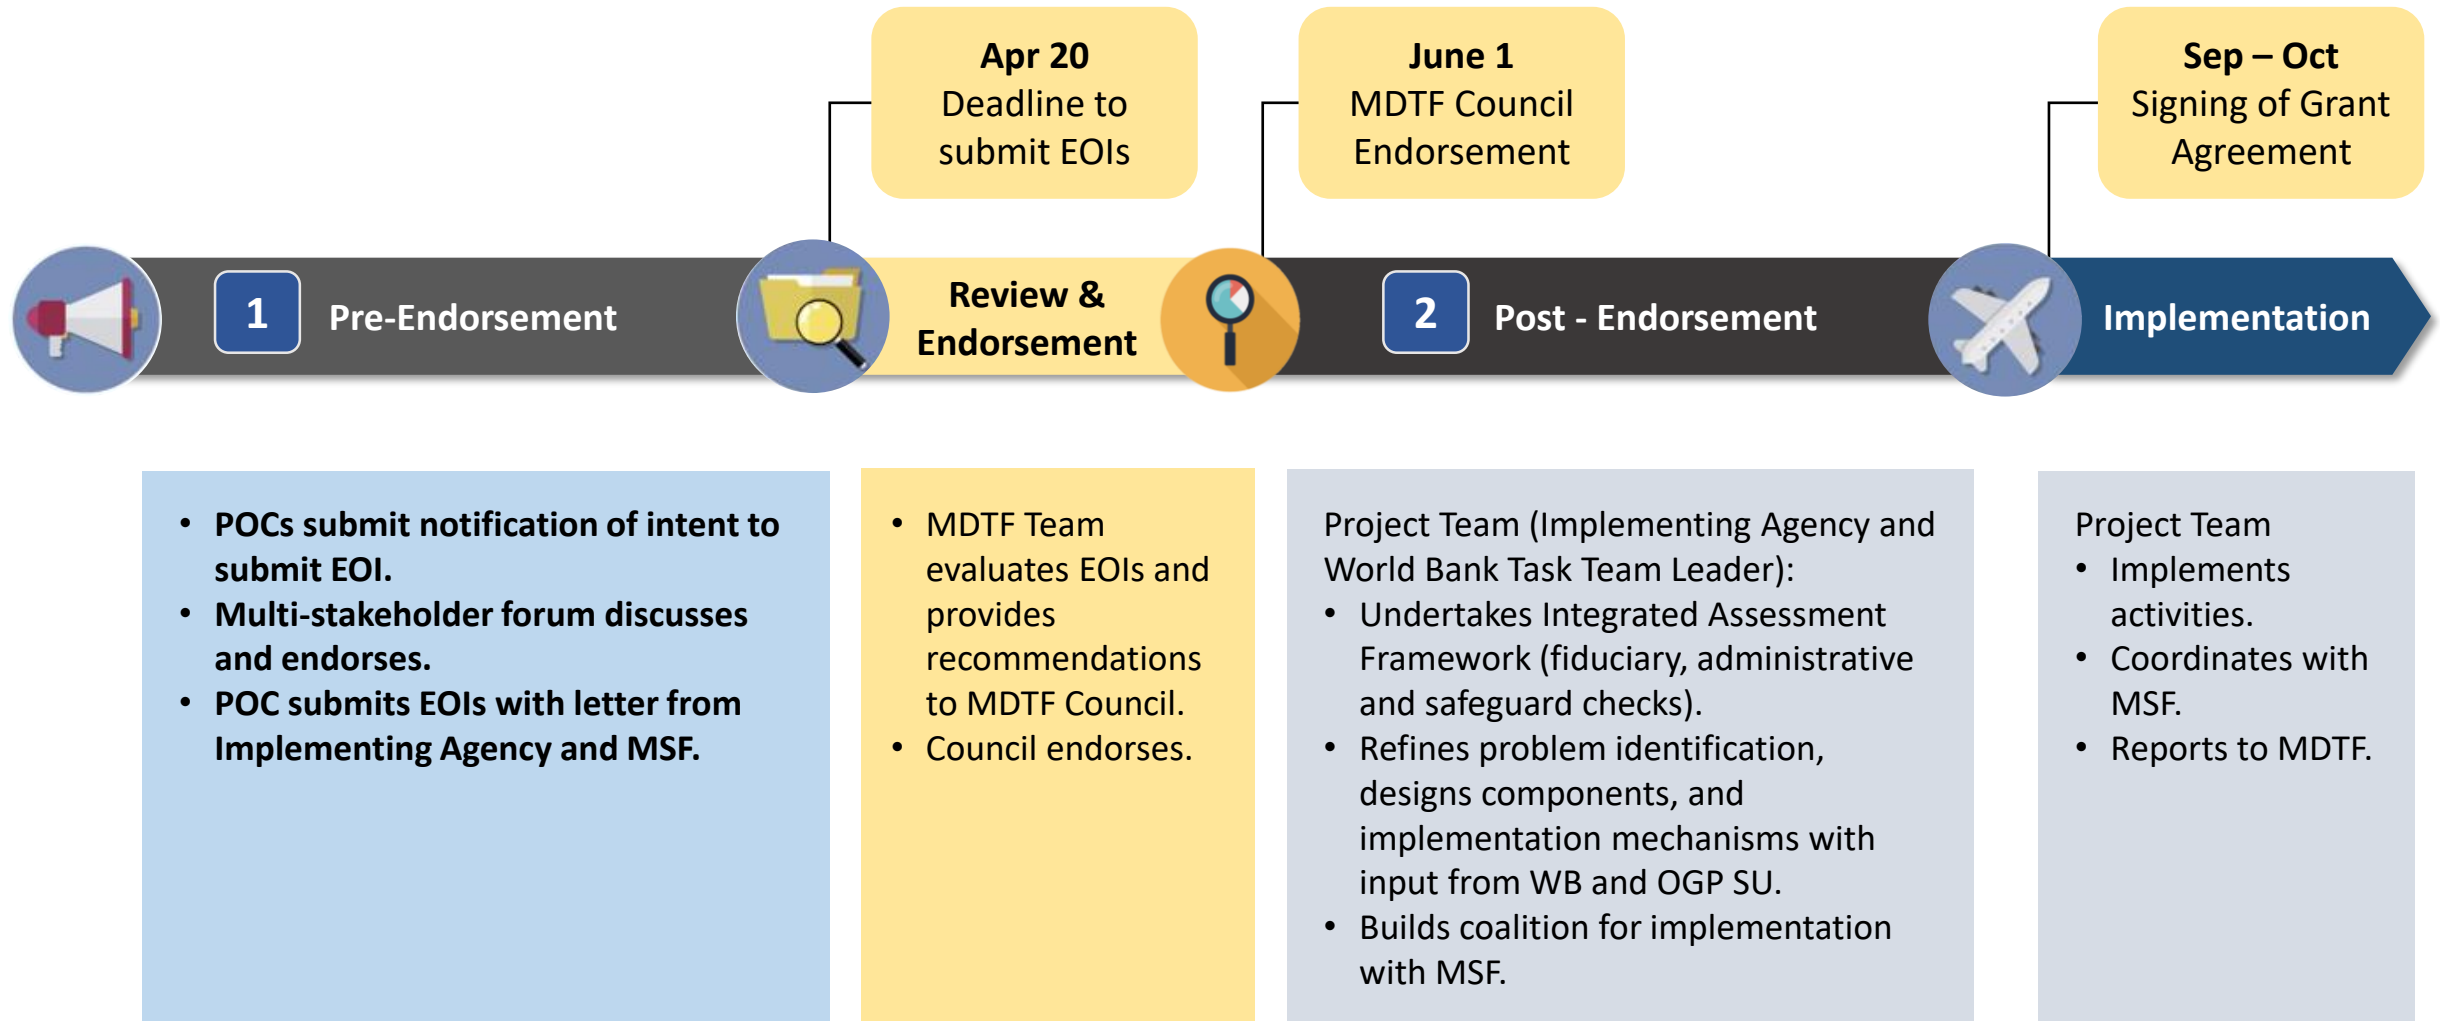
Apr 20
Deadline to submit EOIs

June 1
MDTF Council Endorsement

Sep – Oct
Signing of Grant Agreement

1 Pre-Endorsement

Review & Endorsement

2 Post - Endorsement

Implementation

- POCs submit notification of intent to submit EOI.
- Multi-stakeholder forum discusses and endorses.
- POC submits EOIs with letter from Implementing Agency and MSF.

- MDTF Team evaluates EOIs and provides recommendations to MDTF Council.
- Council endorses.

Project Team (Implementing Agency and World Bank Task Team Leader):
- Undertakes Integrated Assessment Framework (fiduciary, administrative and safeguard checks).
- Refines problem identification, designs components, and implementation mechanisms with input from WB and OGP SU.
- Builds coalition for implementation with MSF.

Project Team
- Implements activities.
- Coordinates with MSF.
- Reports to MDTF.